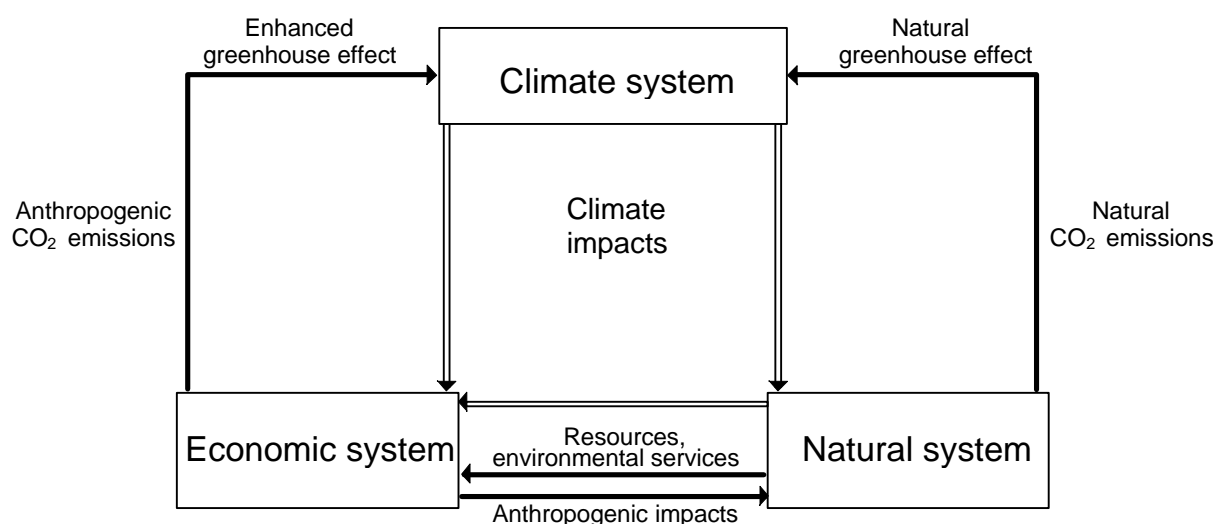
Enhanced greenhouse effect

Climate system

Natural greenhouse effect

Anthropogenic $CO_2$ emissions

Climate impacts

Natural $CO_2$ emissions

Economic system

Resources, environmental services

Natural system

Anthropogenic impacts